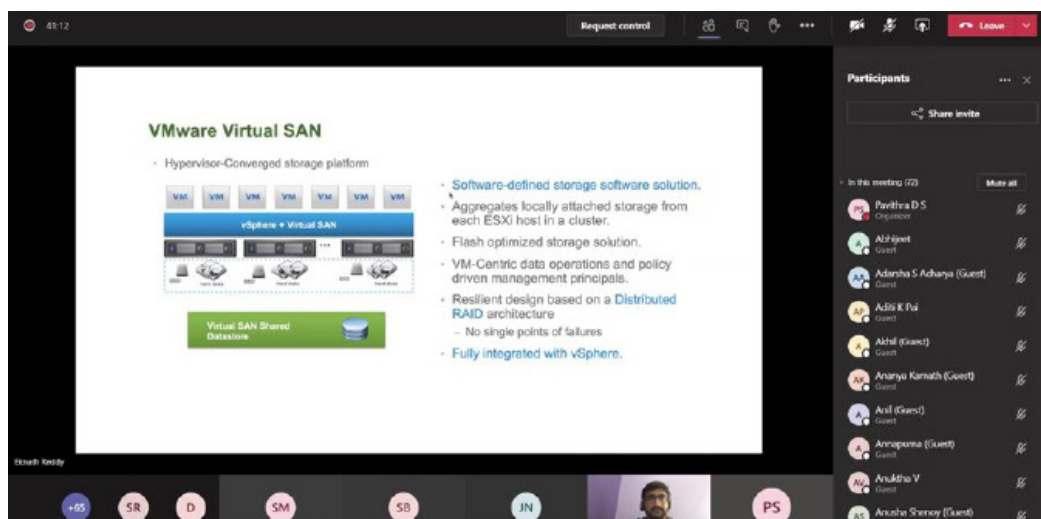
41:12

Request control

Leave

VMware Virtual SAN

Hypervisor-Converged storage platform

| VM | VM | VM | VM | VM | VM | VM |
|---|---|---|---|---|---|---|

vSphere + Virtual SAN

Virtual SAN Shared Datastore

Software-defined storage software solution.

Aggregates locally attached storage from each ESXi host in a cluster.

Flash optimized storage solution.

VM-Centric data operations and policy driven management principals.

Resilient design based on a Distributed RAID architecture

– No single points of failures

Fully integrated with vSphere.

Eknath Reddy

+65 SR D SM SB JN PS

Participants

Share invite

In this meeting (72)

Mute all

PS Pavithra D S Organizer

A Abhijeet Guest

AA Adarsha S Acharya (Guest) Guest

AP Aditi K Pai Guest

A Akhil (Guest) Guest

AK Ananya Kamath (Guest) Guest

A Anil (Guest) Guest

A Annapurna (Guest) Guest

AV Anuktha V Guest

AS Anusha Shenoy (Guest)